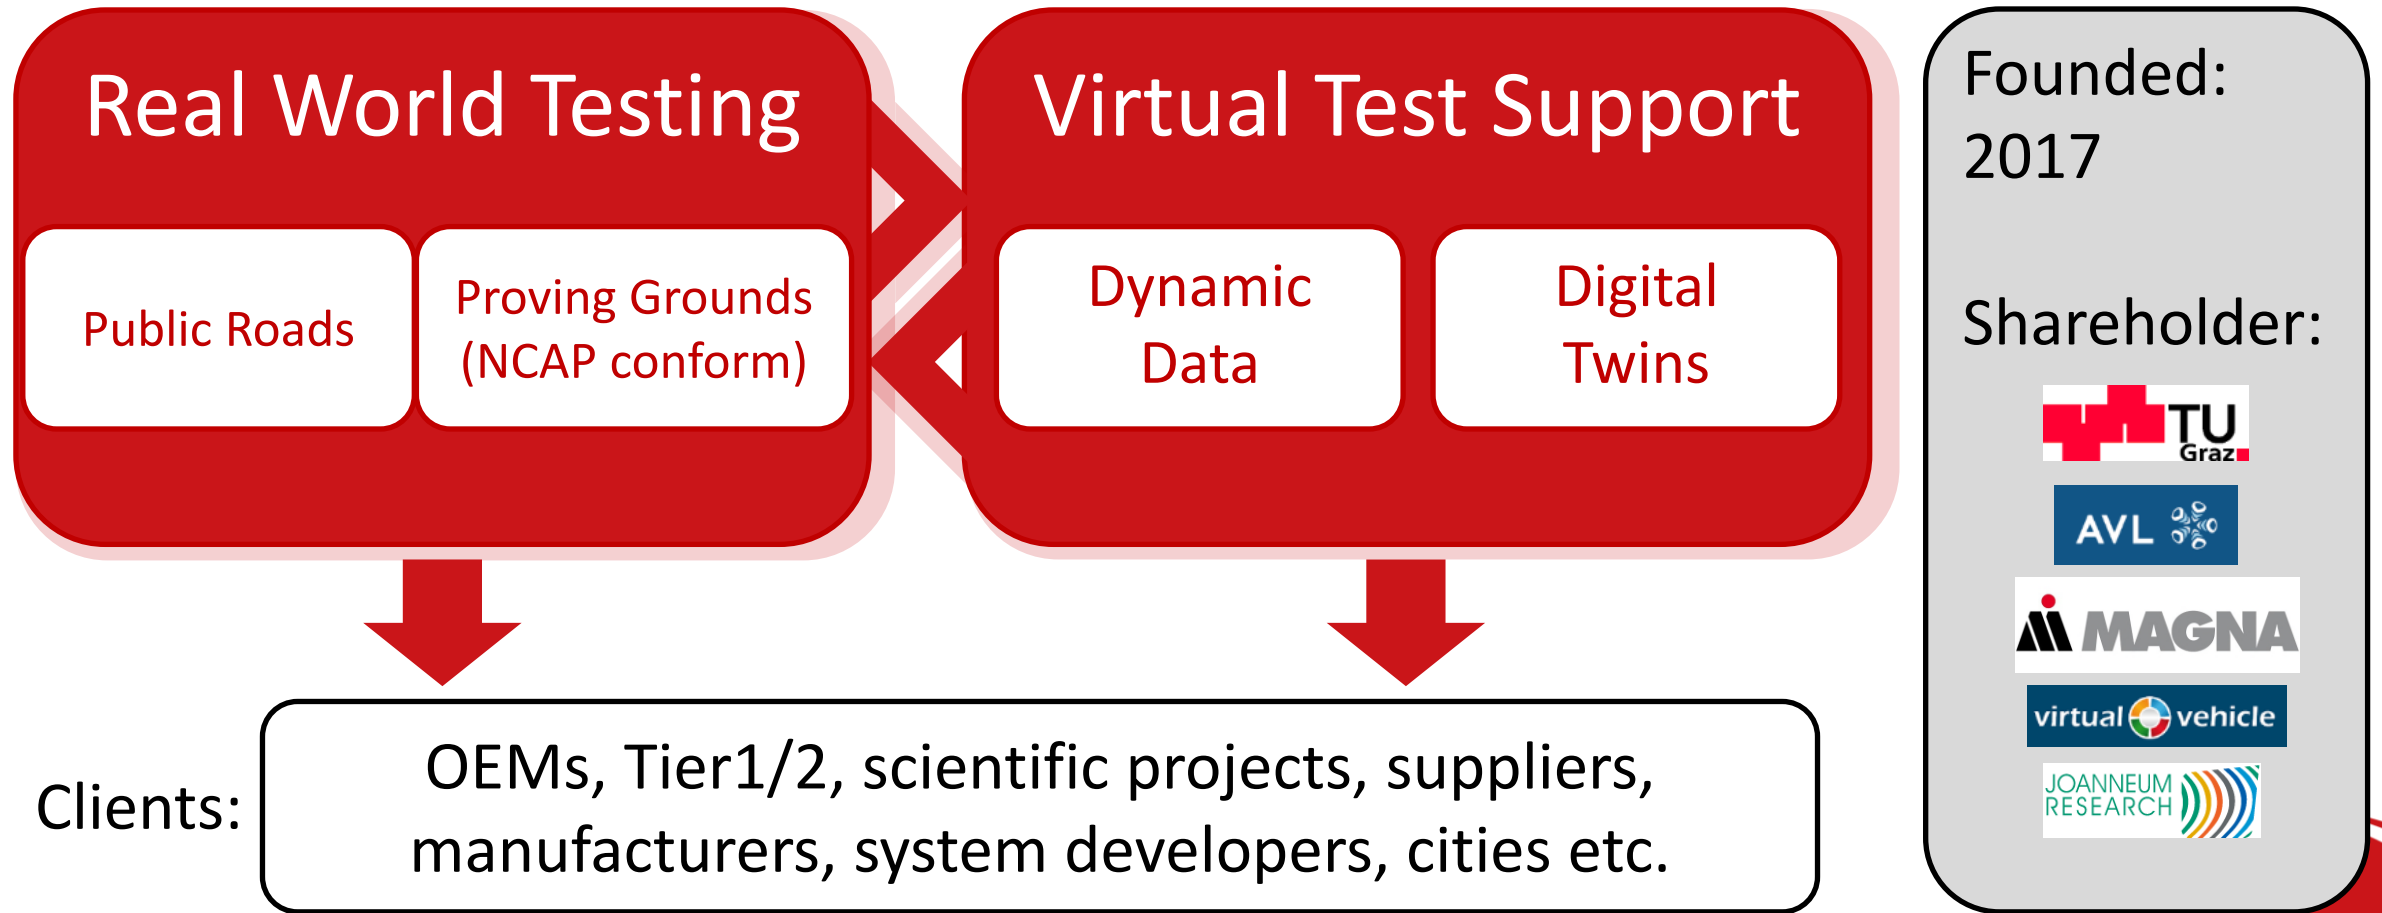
Real World Testing

Public Roads

Proving Grounds (NCAP conform)

Virtual Test Support

Dynamic Data

Digital Twins

Founded: 2017

Shareholder:

TU Graz

AVL

MAGNA

virtual vehicle

JOANNEUM RESEARCH

Clients:

OEMs, Tier1/2, scientific projects, suppliers, manufacturers, system developers, cities etc.